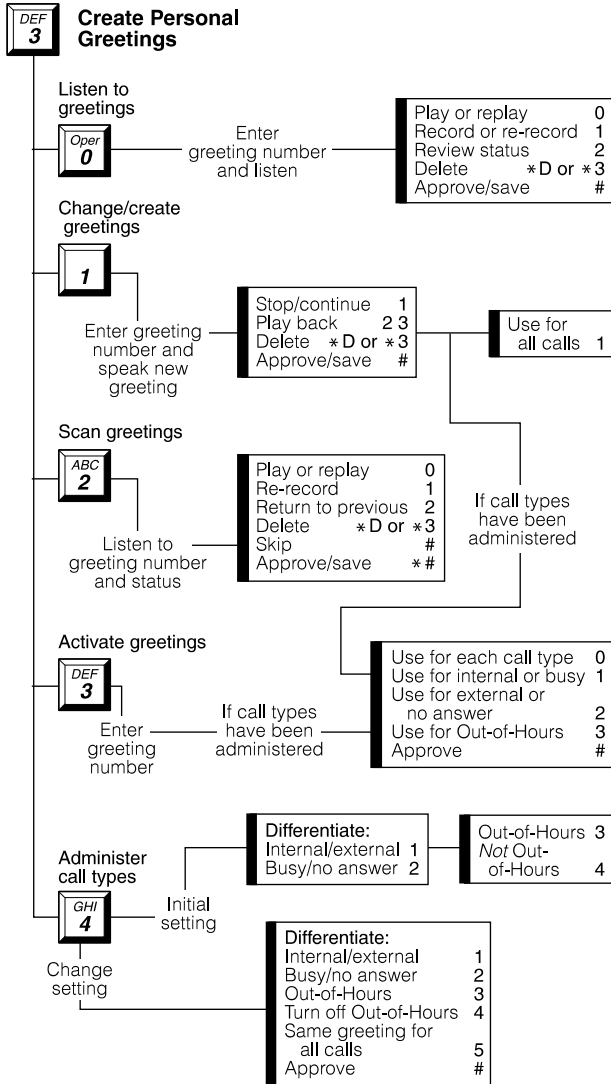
DEF 3 Create Personal Greetings

Listen to greetings

Oper 0

Enter greeting number and listen

Play or replay 0
Record or re-record 1
Review status 2
Delete $*$D or $*$3
Approve/save #

Change/create greetings

1

Enter greeting number and speak new greeting

Stop/continue 1
Play back 2 3
Delete $*$D or $*$3
Approve/save #

Use for all calls 1

Scan greetings

ABC 2

Listen to greeting number and status

Play or replay 0
Re-record 1
Return to previous 2
Delete $*$D or $*$3
Skip #
Approve/save $*$#

If call types have been administered

Activate greetings

DEF 3

Enter greeting number

If call types have been administered

Use for each call type 0
Use for internal or busy 1
Use for external or no answer 2
Use for Out-of-Hours 3
Approve #

Administer call types

GHI 4

Initial setting

Differentiate:
Internal/external 1
Busy/no answer 2

Out-of-Hours 3
*Not* Out-of-Hours 4

Change setting

Differentiate:
Internal/external 1
Busy/no answer 2
Out-of-Hours 3
Turn off Out-of-Hours 4
Same greeting for all calls 5
Approve #